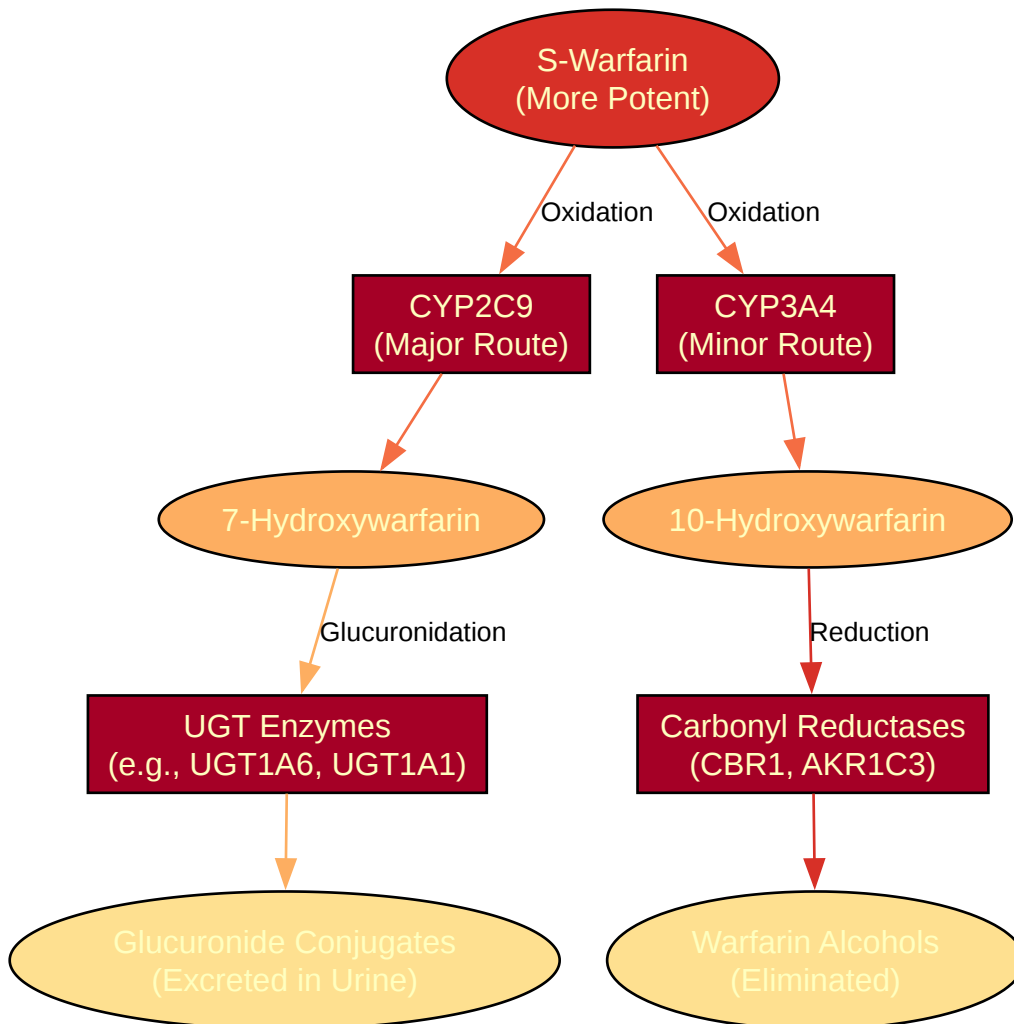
S-Warfarin
(More Potent)

Oxidation

Oxidation

CYP2C9
(Major Route)

CYP3A4
(Minor Route)

7-Hydroxywarfarin

10-Hydroxywarfarin

Glucuronidation

Reduction

UGT Enzymes
(e.g., UGT1A6, UGT1A1)

Carbonyl Reductases
(CBR1, AKR1C3)

Glucuronide Conjugates
(Excreted in Urine)

Warfarin Alcohols
(Eliminated)